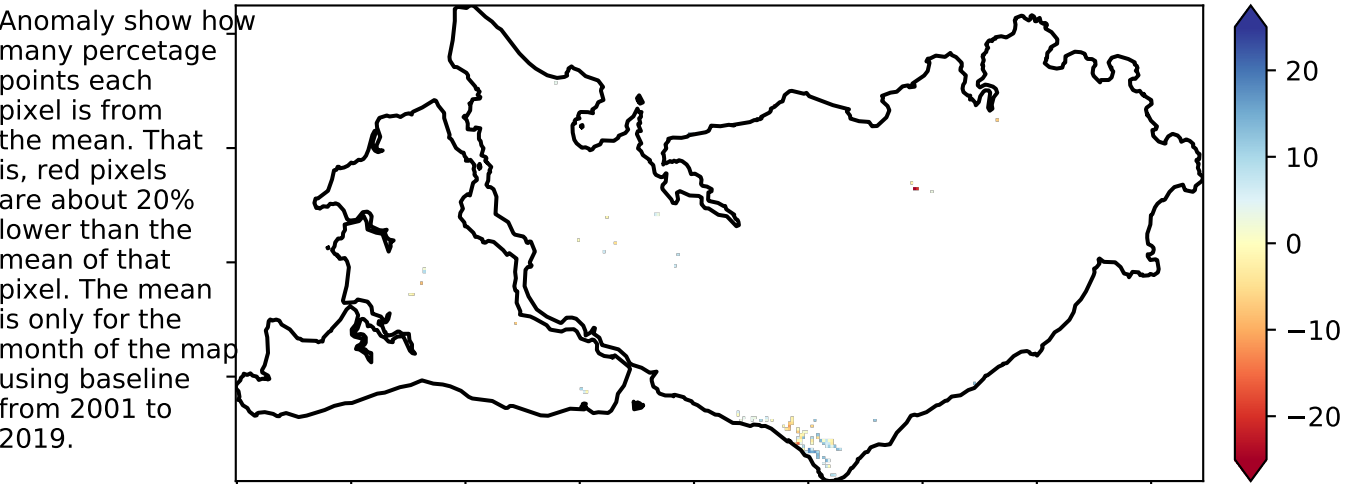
Anomaly show how many percetage points each pixel is from the mean. That is, red pixels are about 20% lower than the mean of that pixel. The mean is only for the month of the map using baseline from 2001 to 2019.

20
10
0
−10
−20